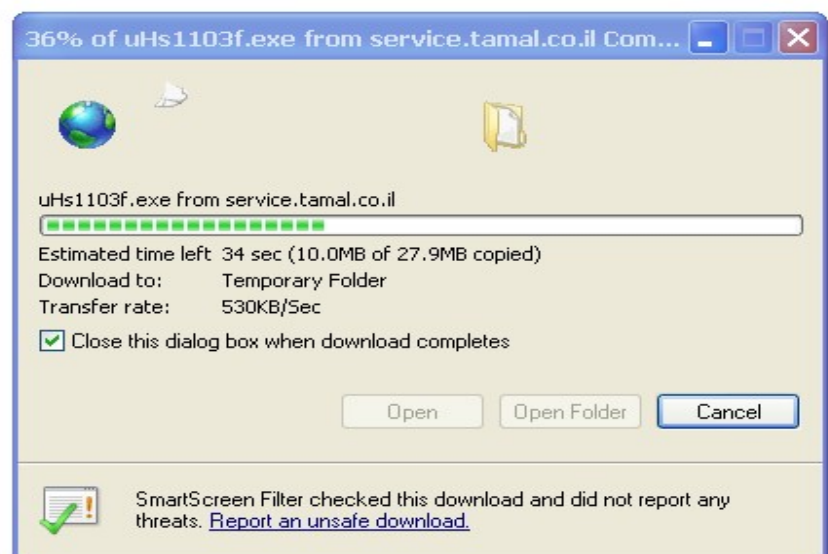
36% of uHs1103f.exe from service.tamal.co.il Com...

uHs1103f.exe from service.tamal.co.il

Estimated time left 34 sec (10.0MB of 27.9MB copied)
Download to: Temporary Folder
Transfer rate: 530KB/Sec

Close this dialog box when download completes

Open | Open Folder | Cancel

SmartScreen Filter checked this download and did not report any threats. Report an unsafe download.